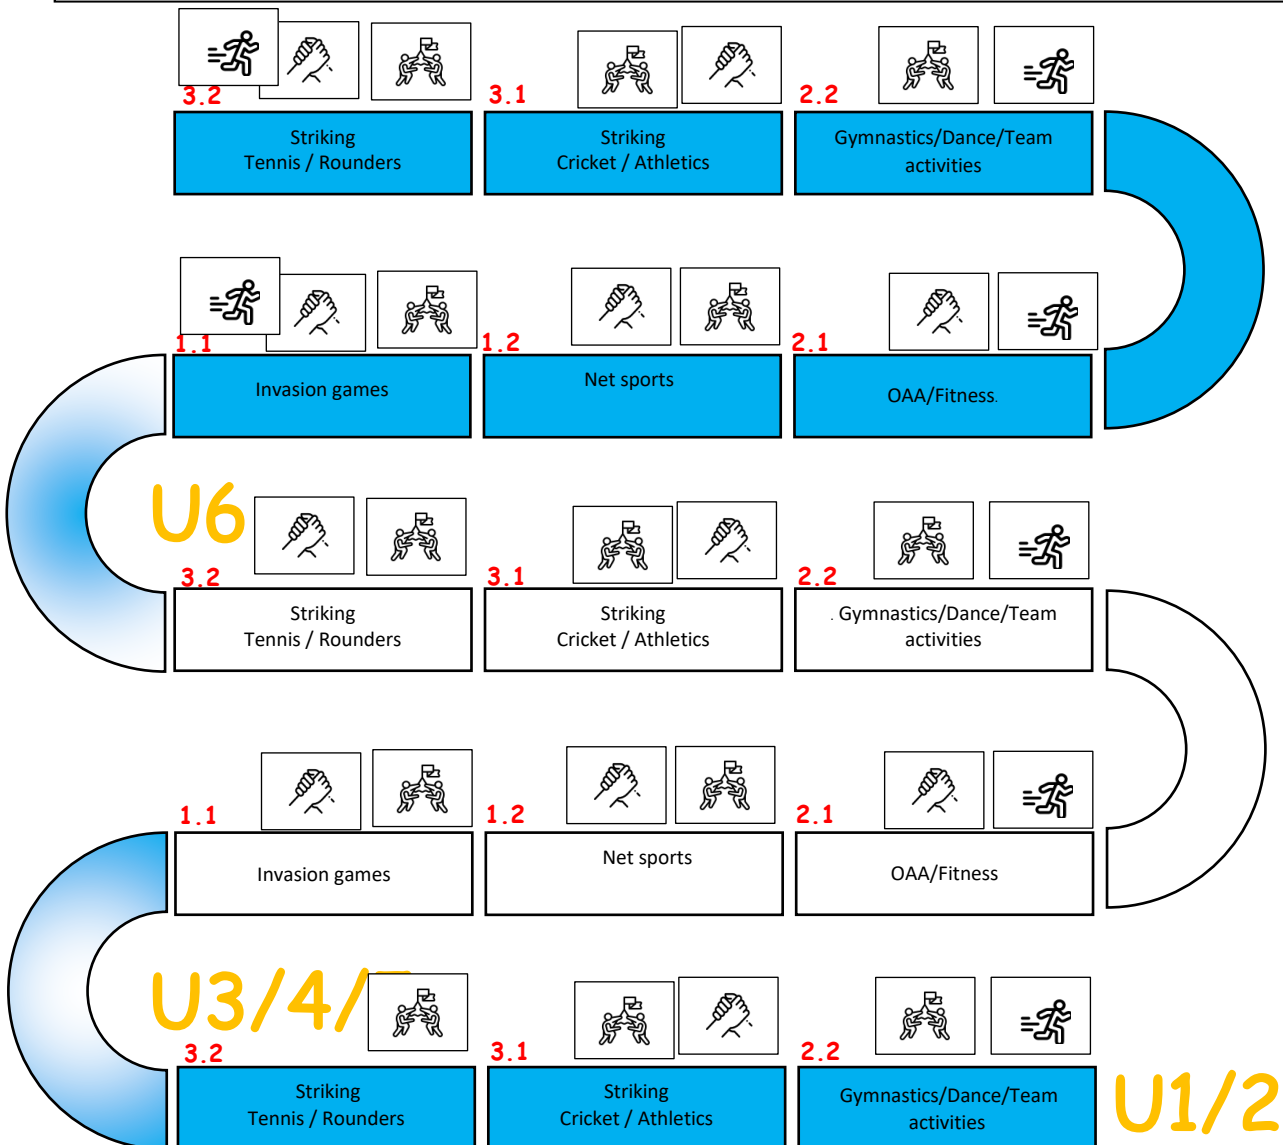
3.2
Striking
Tennis / Rounders

3.1
Striking
Cricket / Athletics

2.2
Gymnastics/Dance/Team activities

1.1
Invasion games

1.2
Net sports

2.1
OAA/Fitness.

U6

3.2
Striking
Tennis / Rounders

3.1
Striking
Cricket / Athletics

2.2
. Gymnastics/Dance/Team activities

1.1
Invasion games

1.2
Net sports

2.1
OAA/Fitness

U3/4/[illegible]

3.2
Striking
Tennis / Rounders

3.1
Striking
Cricket / Athletics

2.2
Gymnastics/Dance/Team activities

U1/2